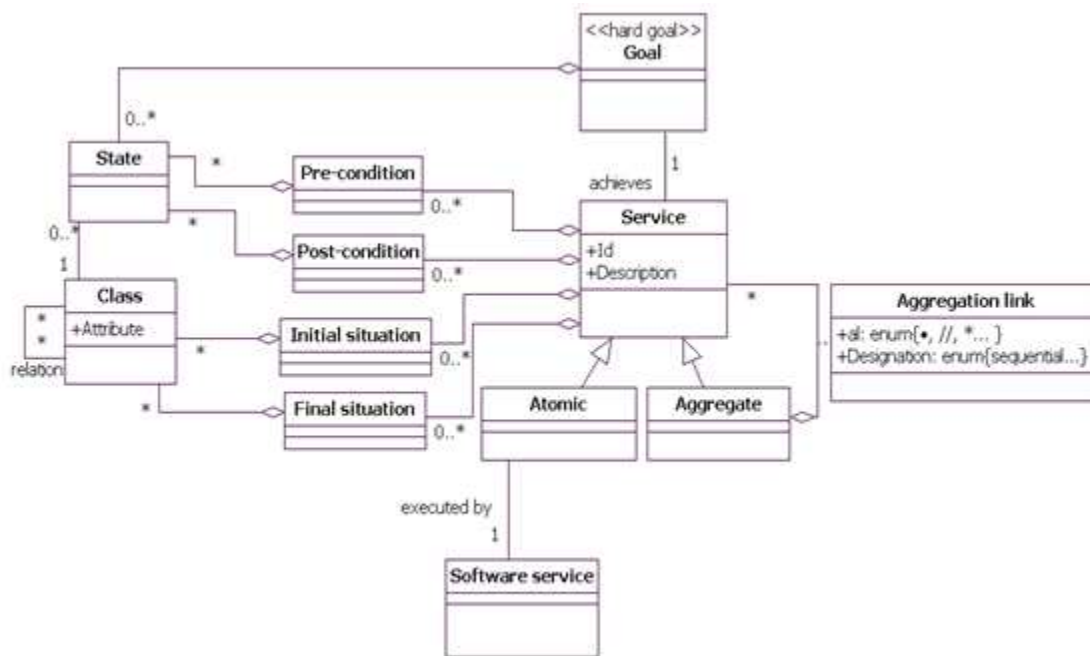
<<hard goal>>
Goal

0..*

1

achieves

State

*

Pre-condition

0..*

*

Service

+Id
+Description

0..*

Post-condition

0..*

1

Class

+Attribute

*
*
relation

*

Initial situation

0..*

*

Final situation

0..*

*

Aggregation link

+al: enum{•, //, *... }
+Designation: enum{sequential...}

Atomic

Aggregate

executed by

1

Software service